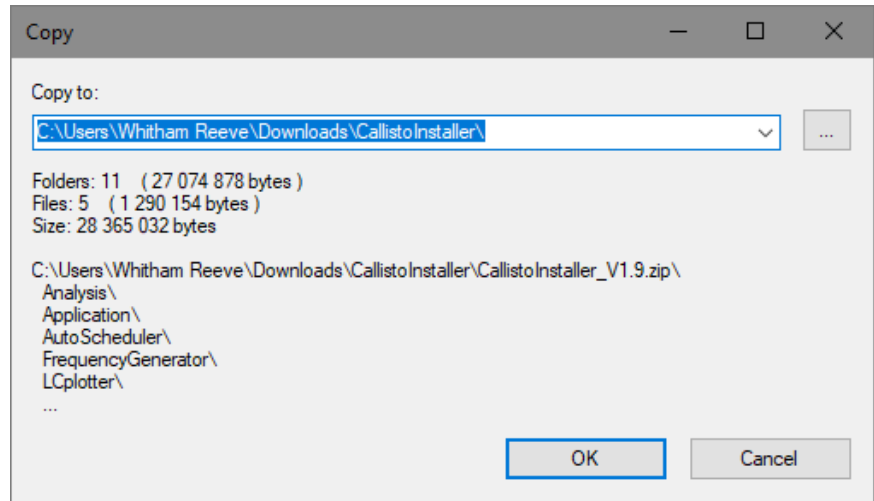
Copy

Copy to:

C:\Users\Whitham Reeve\Downloads\CallistoInstaller\

...

Folders: 11 ( 27 074 878 bytes )
Files: 5 ( 1 290 154 bytes )
Size: 28 365 032 bytes

C:\Users\Whitham Reeve\Downloads\CallistoInstaller\CallistoInstaller_V1.9.zip\
Analysis\
Application\
AutoScheduler\
FrequencyGenerator\
LCplotter\
...

OK

Cancel